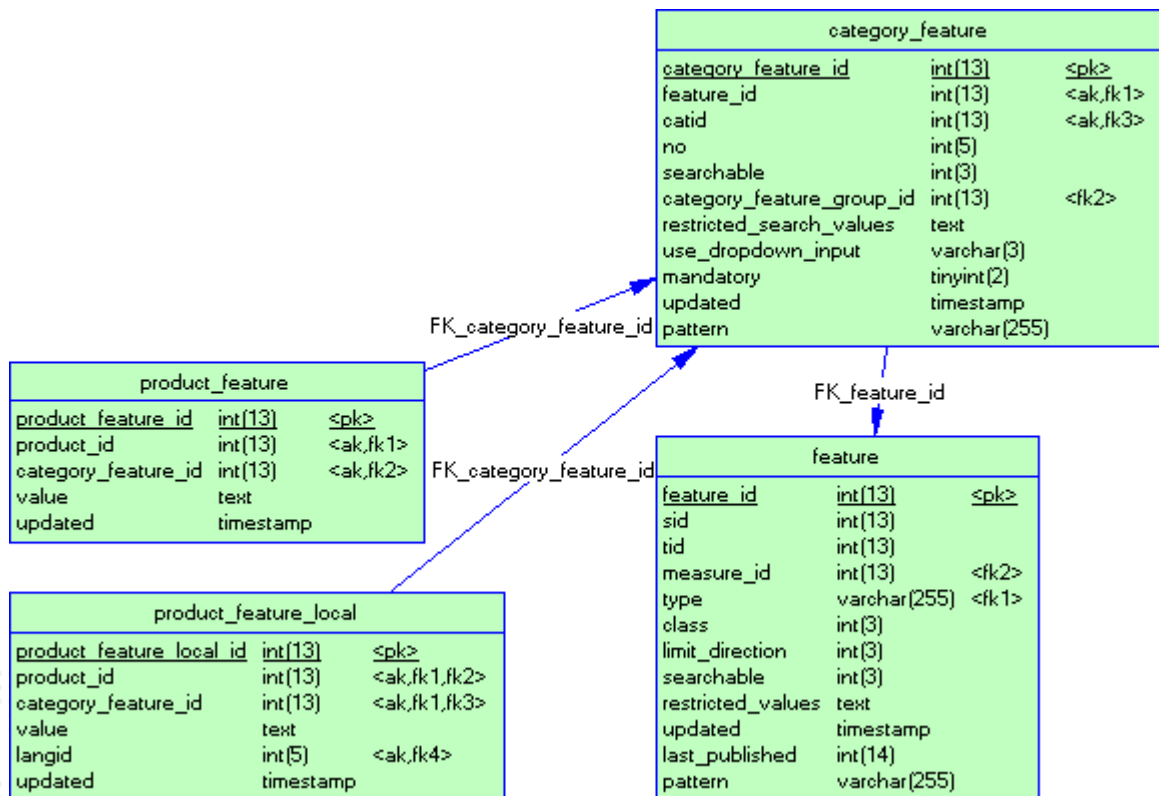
category_feature

| category_feature_id | int(13) | <pk> |
|---|---|---|
| feature_id | int(13) | <ak,fk1> |
| catid | int(13) | <ak,fk3> |
| no | int(5) | |
| searchable | int(3) | |
| category_feature_group_id | int(13) | <fk2> |
| restricted_search_values | text | |
| use_dropdown_input | varchar(3) | |
| mandatory | tinyint(2) | |
| updated | timestamp | |
| pattern | varchar(255) | |

FK_category_feature_id

product_feature

| product_feature_id | int(13) | <pk> |
|---|---|---|
| product_id | int(13) | <ak,fk1> |
| category_feature_id | int(13) | <ak,fk2> |
| value | text | |
| updated | timestamp | |

FK_category_feature_id

FK_feature_id

feature

| feature_id | int(13) | <pk> |
|---|---|---|
| sid | int(13) | |
| tid | int(13) | |
| measure_id | int(13) | <fk2> |
| type | varchar(255) | <fk1> |
| class | int(3) | |
| limit_direction | int(3) | |
| searchable | int(3) | |
| restricted_values | text | |
| updated | timestamp | |
| last_published | int(14) | |
| pattern | varchar(255) | |

product_feature_local

| product_feature_local_id | int(13) | <pk> |
|---|---|---|
| product_id | int(13) | <ak,fk1,fk2> |
| category_feature_id | int(13) | <ak,fk1,fk3> |
| value | text | |
| langid | int(5) | <ak,fk4> |
| updated | timestamp | |